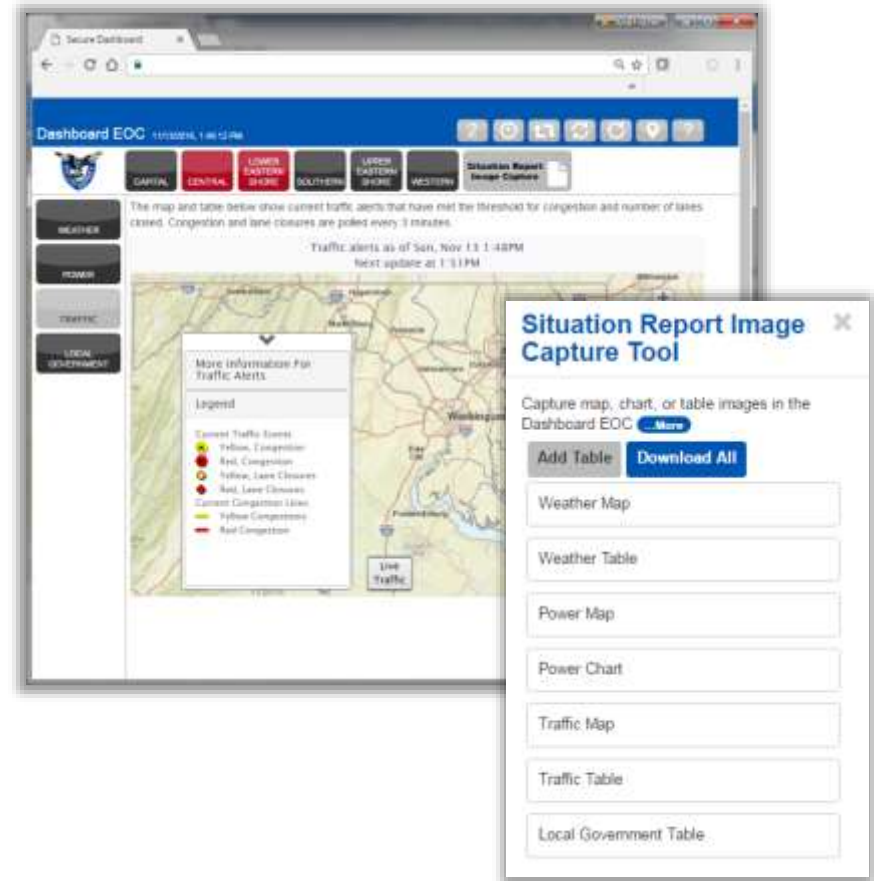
Secure Dashboard

Dashboard EOC 11/13/2016, 1:46:12 PM

CAPITAL
CENTRAL
LOWER EASTERN SHORE
SOUTHERN
UPPER EASTERN SHORE
WESTERN
Situation Report Image Capture

WEATHER
POWER
TRAFFIC
LOCAL GOVERNMENT

The map and table below show current traffic alerts that have met the threshold for congestion and number of lanes closed. Congestion and lane closures are polled every 3 minutes.

Traffic alerts as of Sun, Nov 13 1:48PM
Next update at 1:51PM

More Information For Traffic Alerts

Legend

Current Traffic Events
Yellow, Congestion
Red, Congestion
Yellow, Lane Closures
Red, Lane Closures
Current Congestion Lines
Yellow Congestion
Red Congestion

Live Traffic

Washington

Situation Report Image Capture Tool

Capture map, chart, or table images in the Dashboard EOC ...More

Add Table
Download All

Weather Map
Weather Table
Power Map
Power Chart
Traffic Map
Traffic Table
Local Government Table